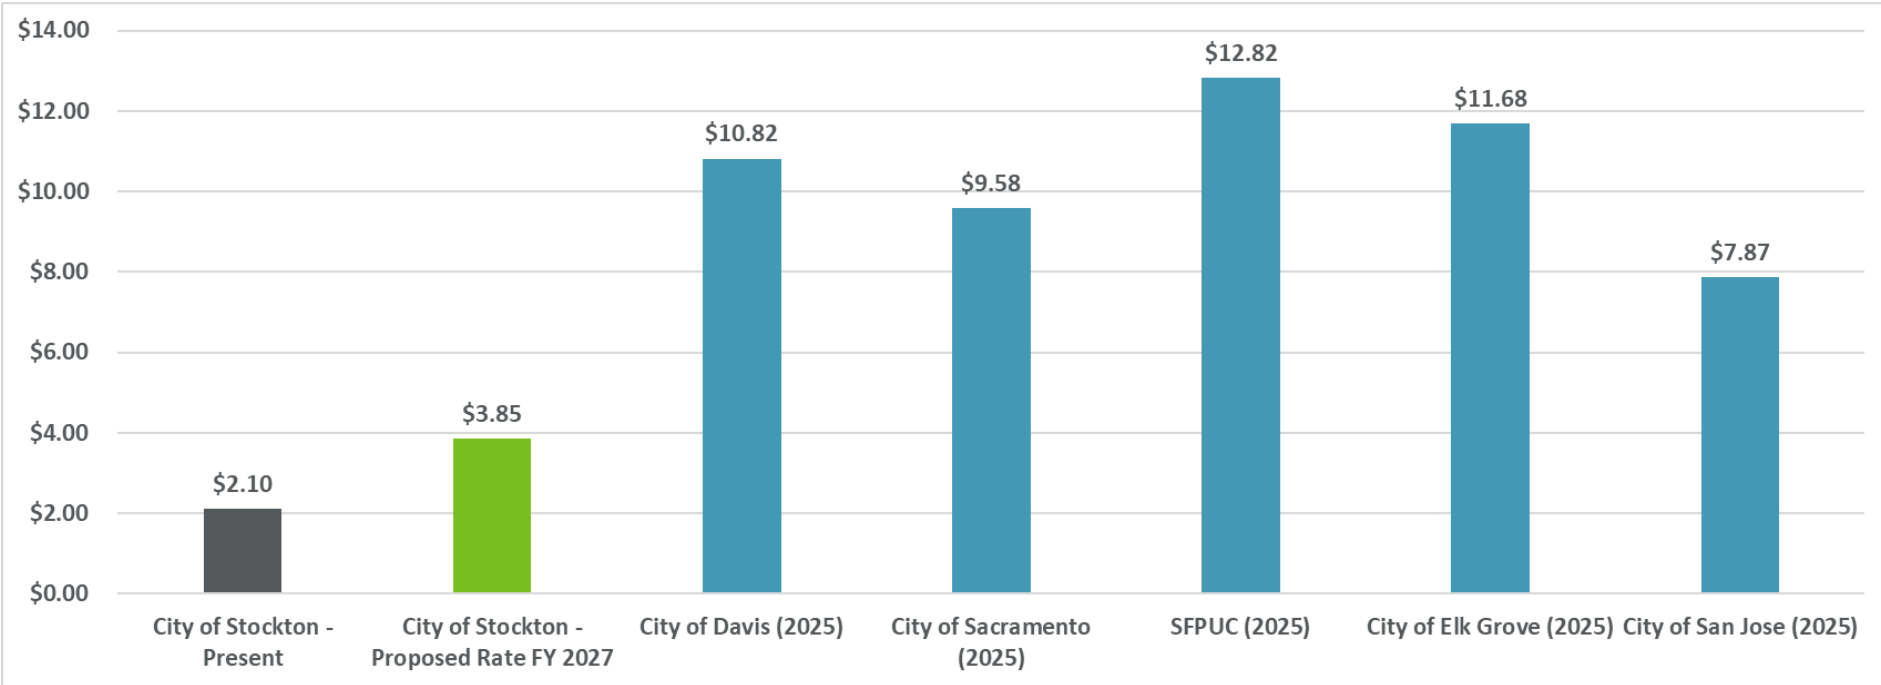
$14.00
$12.00
$10.00
$8.00
$6.00
$4.00
$2.00
$0.00

$2.10
$3.85
$10.82
$9.58
$12.82
$11.68
$7.87

City of Stockton - Present
City of Stockton - Proposed Rate FY 2027
City of Davis (2025)
City of Sacramento (2025)
SFPUC (2025)
City of Elk Grove (2025)
City of San Jose (2025)